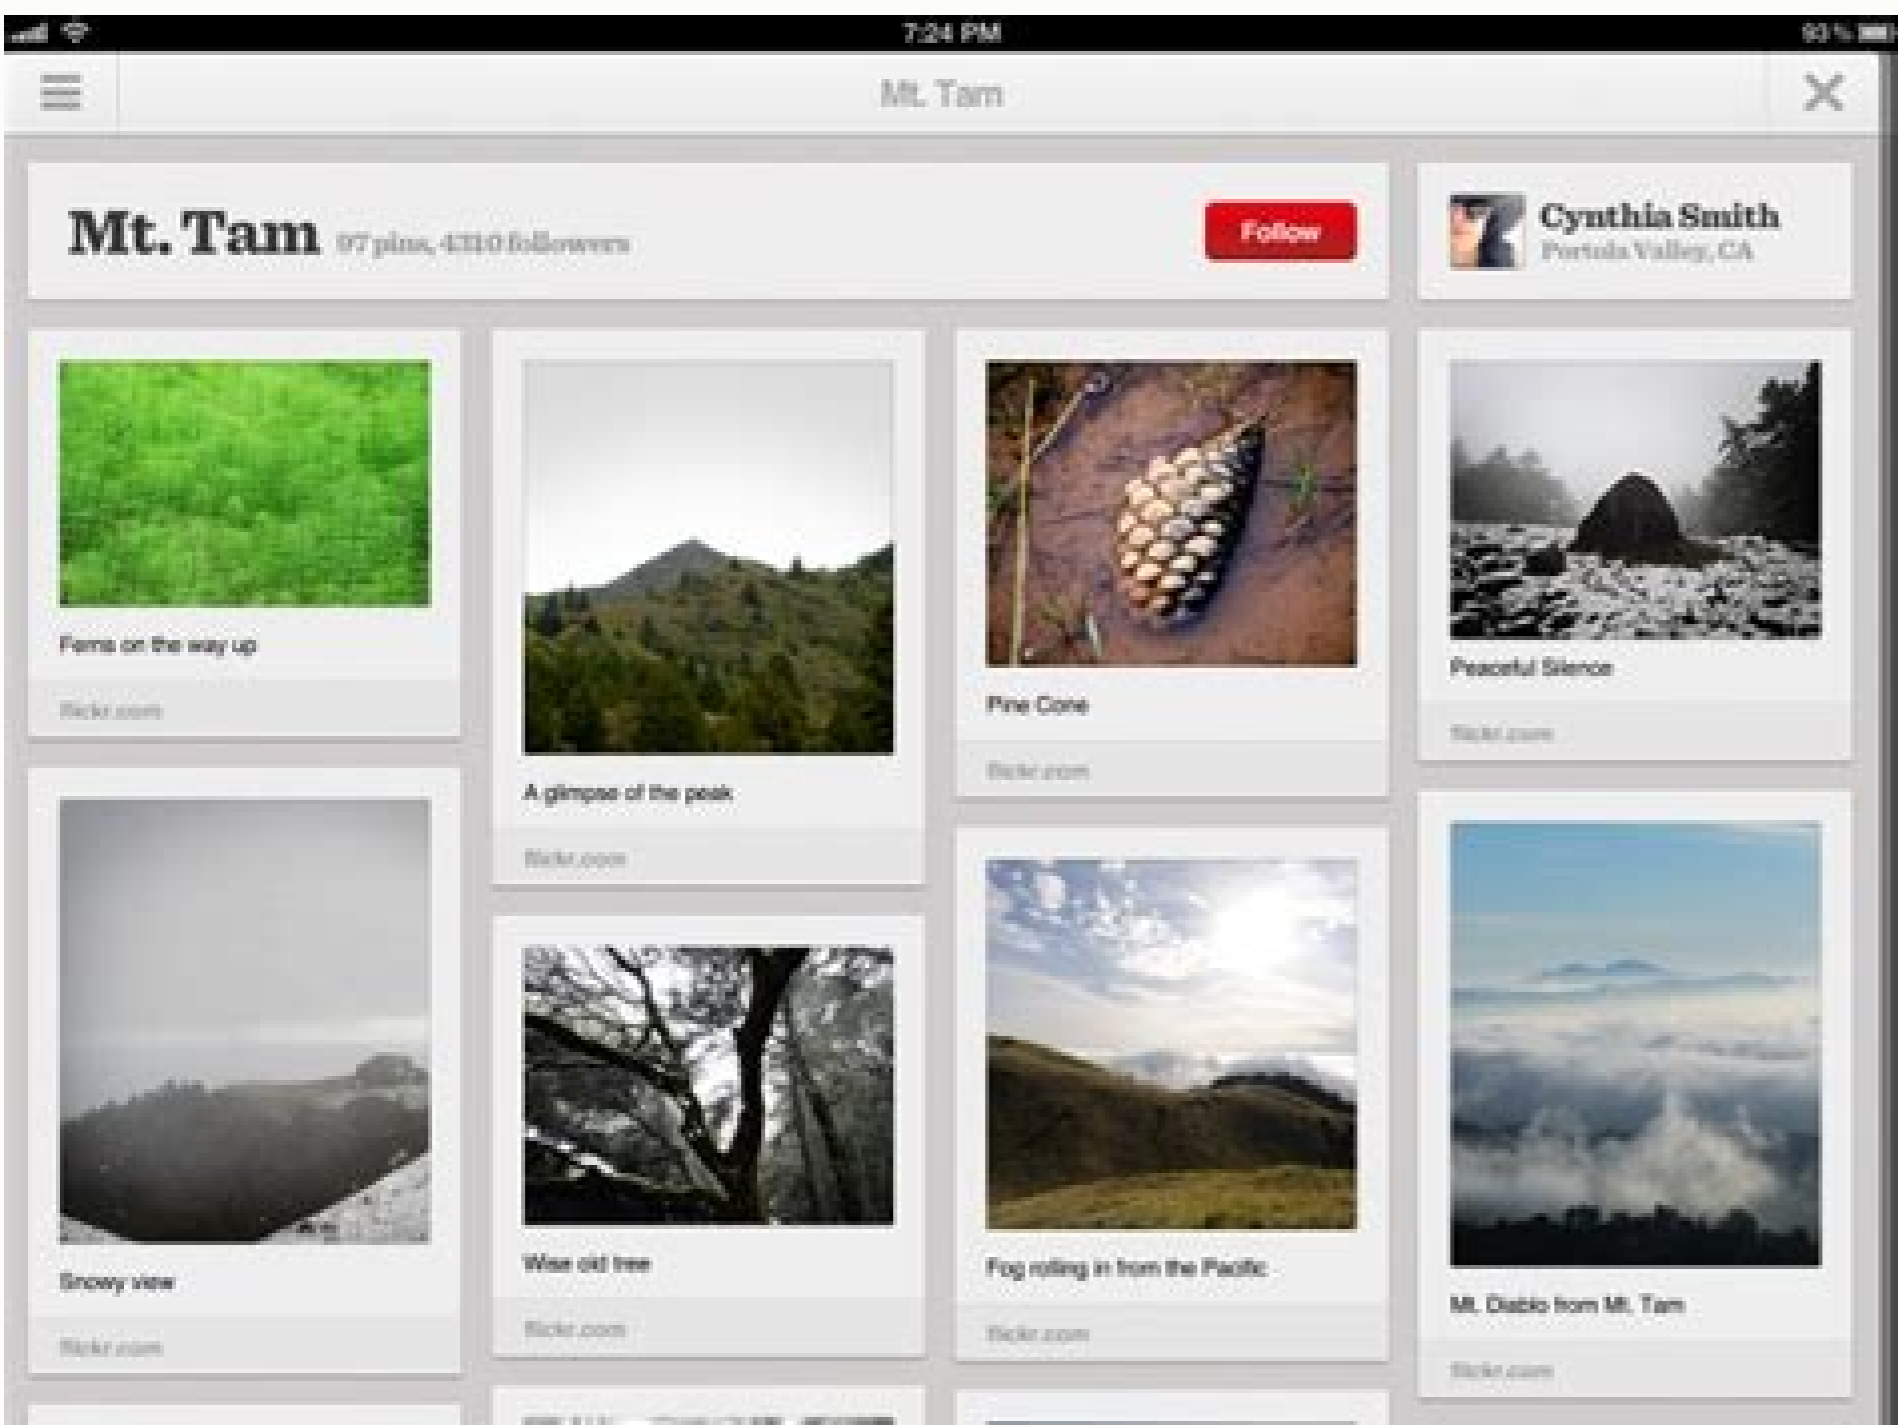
7:24 PM

93 %

Mt. Tam

Mt. Tam 97 pins, 4310 followers

Follow

Cynthia Smith
Portola Valley, CA

Ferns on the way up

flickr.com

A glimpse of the peak

flickr.com

Pine Cone

flickr.com

Peaceful Silence

flickr.com

Snowy view

flickr.com

Wise old tree

flickr.com

Fog rolling in from the Pacific

flickr.com

Mt. Diablo from Mt. Tam

flickr.com